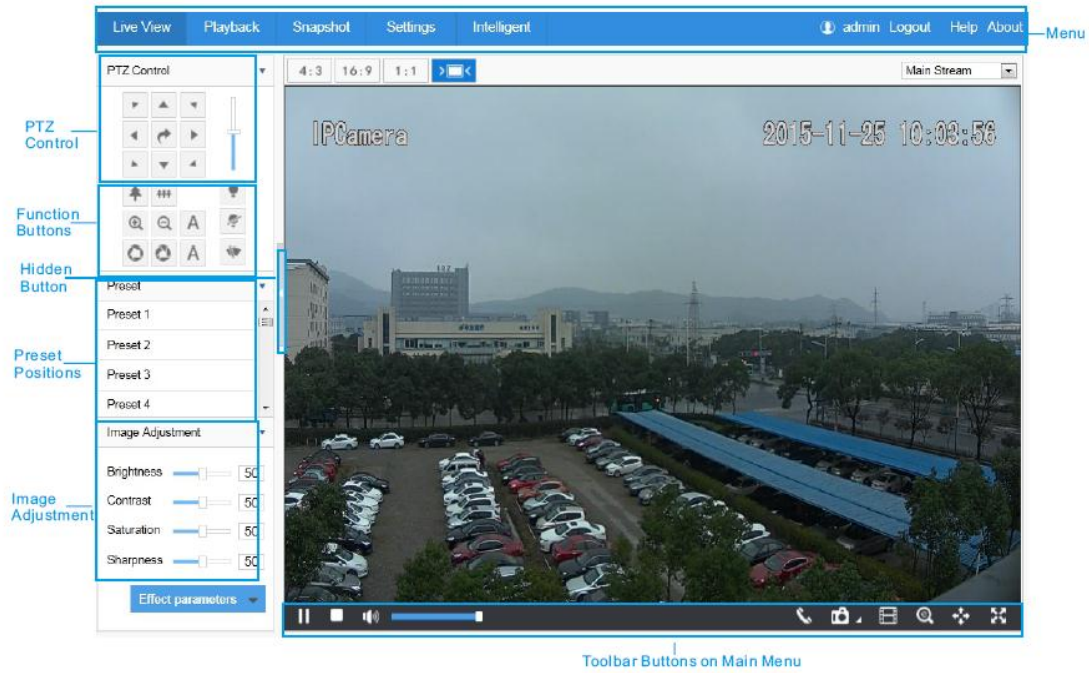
Live View Playback Snapshot Settings Intelligent admin Logout Help About

Menu

PTZ Control

4:3 16:9 1:1

Main Stream

PTZ Control

Function Buttons

A

A

Hidden Button

Preset

Preset 1

Preset 2

Preset 3

Preset 4

Preset Positions

Image Adjustment

Brightness 50

Contrast 50

Saturation 50

Sharpness 50

Image Adjustment

Effect parameters

IPCamera

2015-11-25 10:03:56

Toolbar Buttons on Main Menu